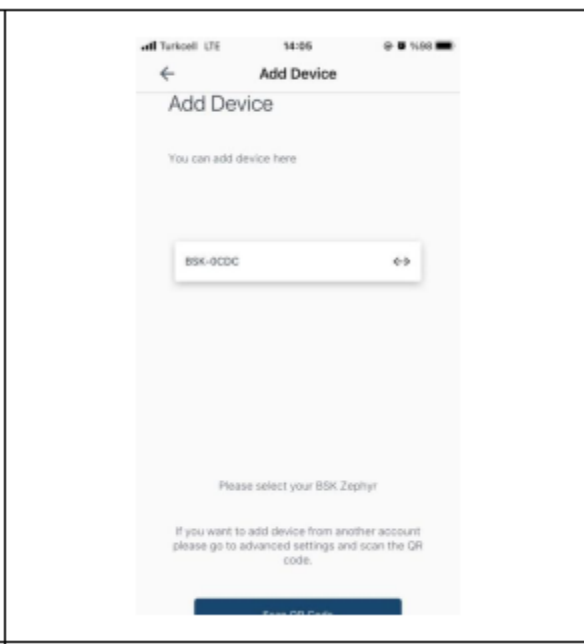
Turkcell LTE 14:06 %98

←

Add Device

Add Device

You can add device here

BSK-0CDC

Please select your BSK Zephyr

If you want to add device from another account please go to advanced settings and scan the QR code.

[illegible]